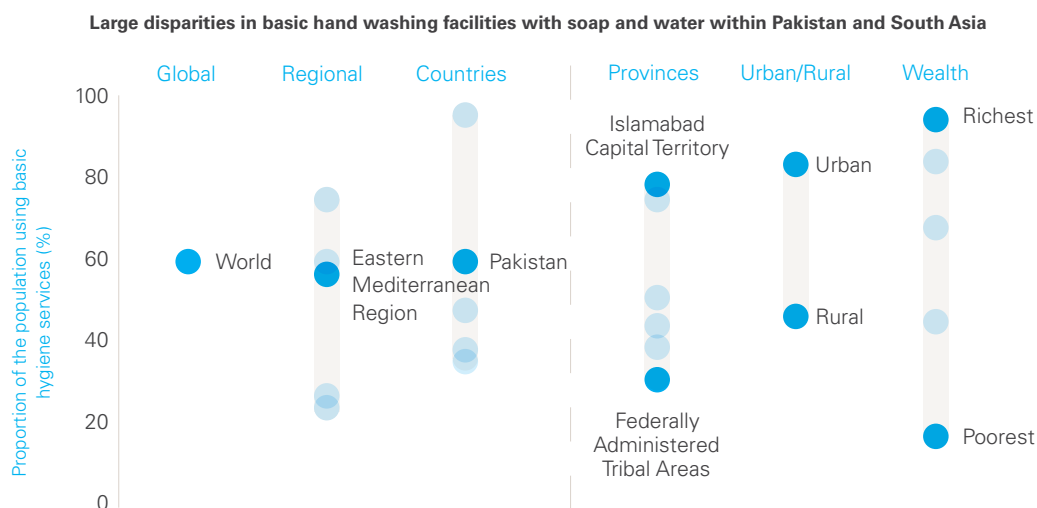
Large disparities in basic hand washing facilities with soap and water within Pakistan and South Asia

Global

Regional

Countries

Provinces

Urban/Rural

Wealth

Proportion of the population using basic hygiene services (%)

100

80

60

40

20

0

World

Eastern Mediterranean Region

Pakistan

Islamabad Capital Territory

Federally Administered Tribal Areas

Urban

Rural

Richest

Poorest